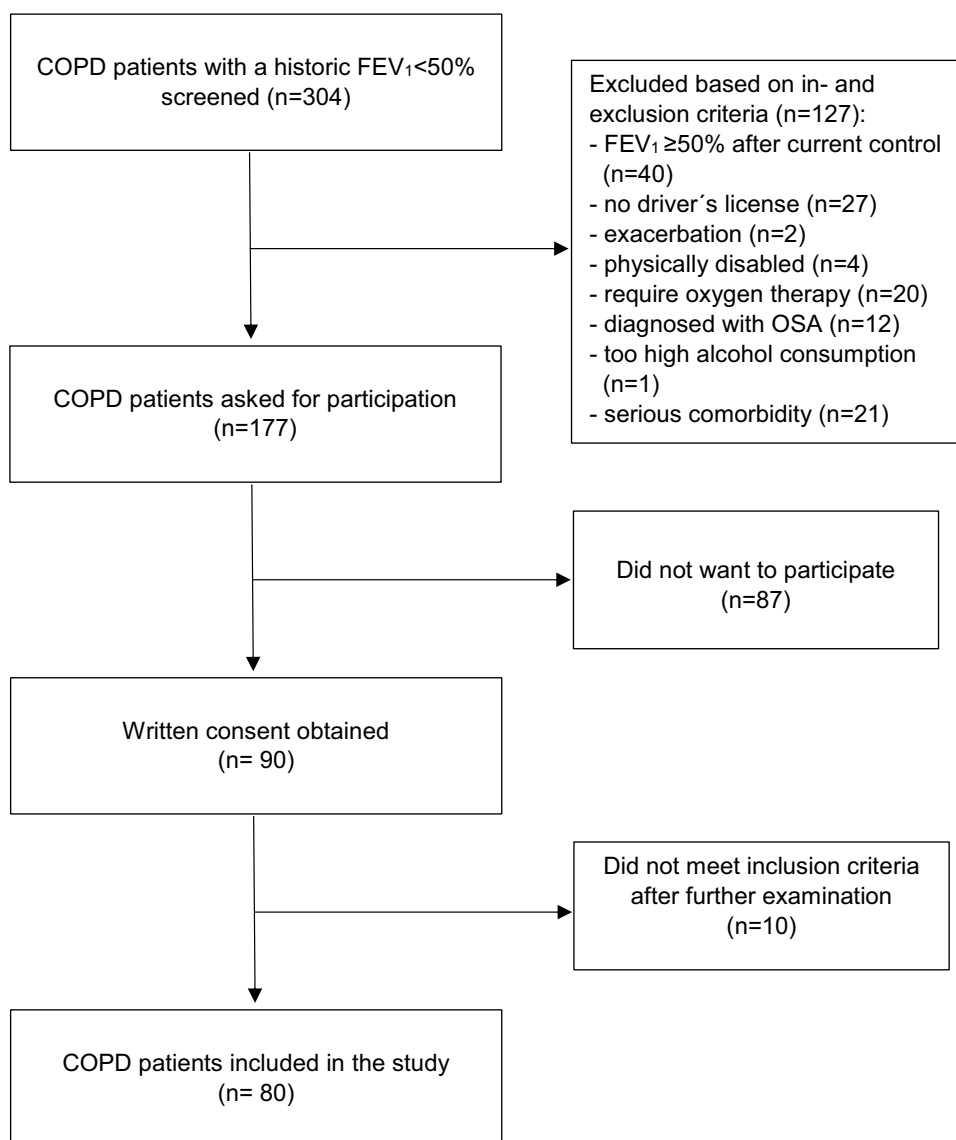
COPD patients with a historic $FEV_1$<50% screened (n=304)

Excluded based on in- and exclusion criteria (n=127):
- $FEV_1$ ≥50% after current control (n=40)
- no driver´s license (n=27)
- exacerbation (n=2)
- physically disabled (n=4)
- require oxygen therapy (n=20)
- diagnosed with OSA (n=12)
- too high alcohol consumption (n=1)
- serious comorbidity (n=21)

COPD patients asked for participation (n=177)

Did not want to participate (n=87)

Written consent obtained (n= 90)

Did not meet inclusion criteria after further examination (n=10)

COPD patients included in the study (n= 80)